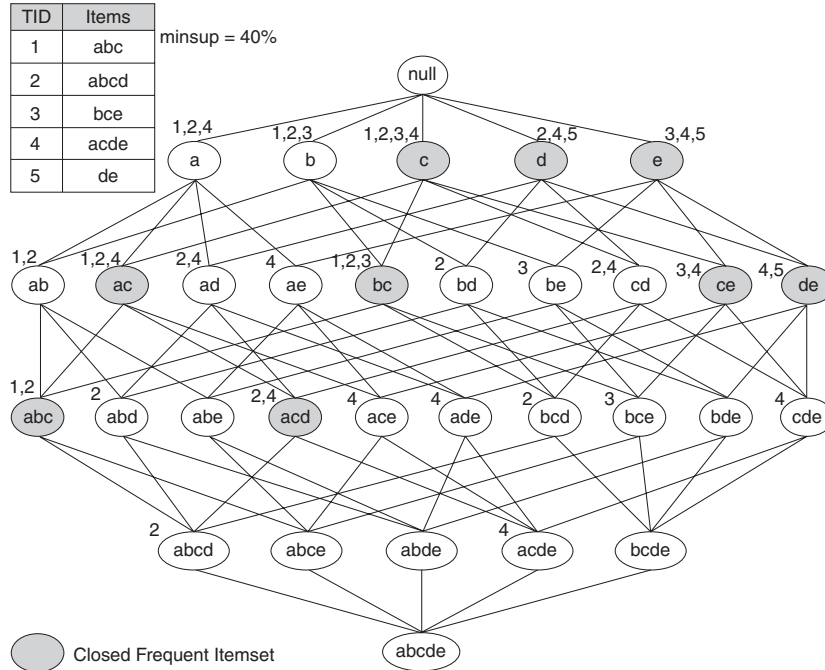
| TID | Items |
|---|---|
| 1 | abc |
| 2 | abcd |
| 3 | bce |
| 4 | acde |
| 5 | de |

minsup = 40%

null

1,2,4 a
1,2,3 b
1,2,3,4 c
2,4,5 d
3,4,5 e

1,2 ab
1,2,4 ac
2,4 ad
4 ae
1,2,3 bc
2 bd
3 be
2,4 cd
3,4 ce
4,5 de

1,2 abc
2 abd
abe
2,4 acd
4 ace
4 ade
2 bcd
3 bce
bde
4 cde

2 abcd
abce
abde
4 acde
bcde

abcde

Closed Frequent Itemset